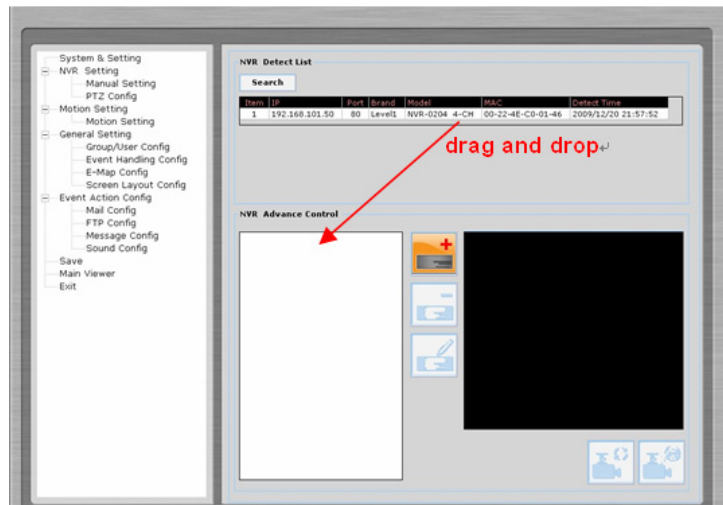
System & Setting
NVR Setting
Manual Setting
PTZ Config
Motion Setting
Motion Setting
General Setting
Group/User Config
Event Handling Config
E-Map Config
Screen Layout Config
Event Action Config
Mail Config
FTP Config
Message Config
Sound Config
Save
Main Viewer
Exit

NVR Detect List

Search

| Item | IP | Port | Brand | Model | MAC | Detect Time |
|---|---|---|---|---|---|---|
| 1 | 192.168.101.50 | 80 | Level1 | NVR-0204 4-CH | 00-22-4E-C0-01-46 | 2009/12/20 21:57:52 |

drag and drop

NVR Advance Control